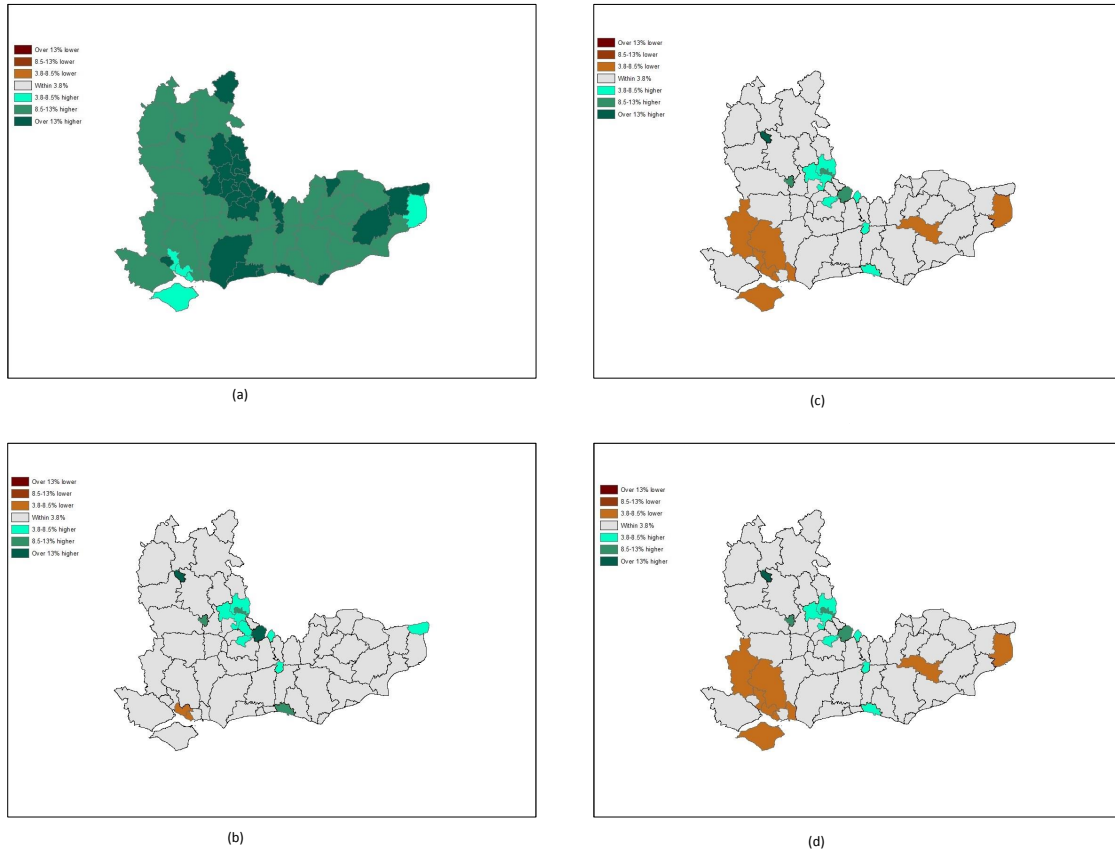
Over 13% lower
8.5-13% lower
3.8-8.5% lower
Within 3.8%
3.8-8.5% higher
8.5-13% higher
Over 13% higher

(a)

Over 13% lower
8.5-13% lower
3.8-8.5% lower
Within 3.8%
3.8-8.5% higher
8.5-13% higher
Over 13% higher

(c)

Over 13% lower
8.5-13% lower
3.8-8.5% lower
Within 3.8%
3.8-8.5% higher
8.5-13% higher
Over 13% higher

(b)

Over 13% lower
8.5-13% lower
3.8-8.5% lower
Within 3.8%
3.8-8.5% higher
8.5-13% higher
Over 13% higher

(d)